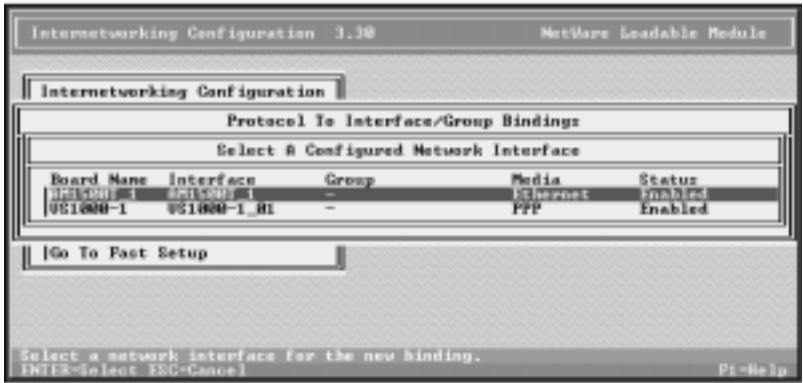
Internetworking Configuration 3.30

NetWare Loadable Module

Internetworking Configuration

Protocol To Interface/Group Bindings

Select A Configured Network Interface

| Board Name | Interface | Group | Media | Status |
|---|---|---|---|---|
| AM1500T_1 | AM1500T_1 | – | Ethernet | Enabled |
| US1000-1 | US1000-1_01 | – | PPP | Enabled |

Go To Fast Setup

Select a network interface for the new binding.
ENTER=Select ESC=Cancel

F1=Help